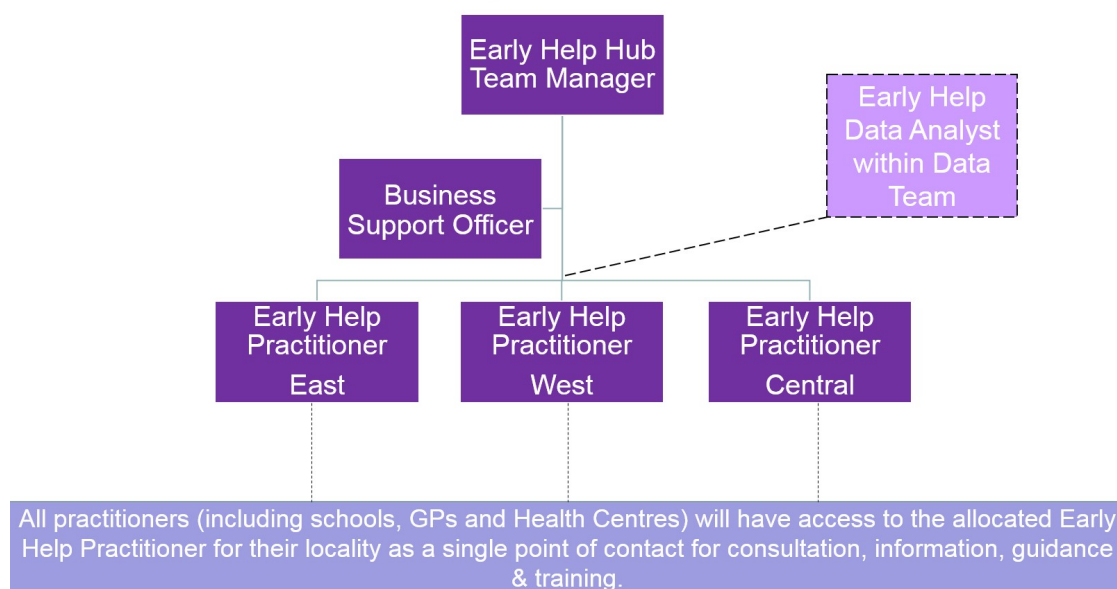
Early Help Hub Team Manager

Early Help Data Analyst within Data Team

Business Support Officer

Early Help Practitioner East

Early Help Practitioner West

Early Help Practitioner Central

All practitioners (including schools, GPs and Health Centres) will have access to the allocated Early Help Practitioner for their locality as a single point of contact for consultation, information, guidance & training.